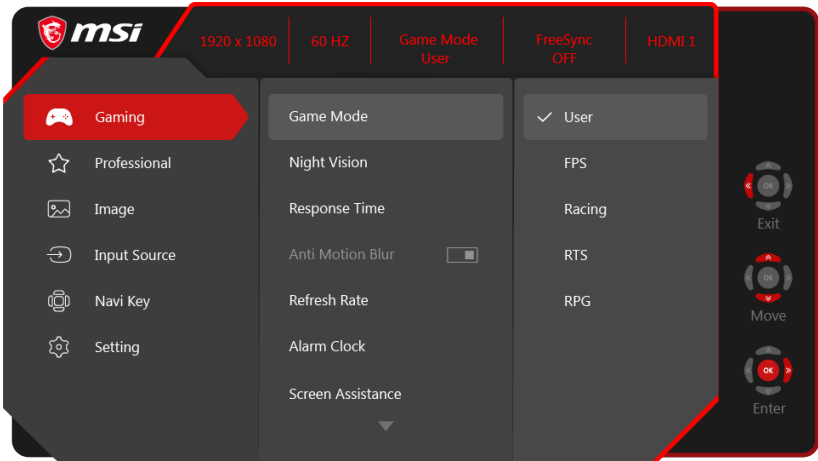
msi

1920 x 1080 | 60 HZ | Game Mode User | FreeSync OFF | HDMI 1

Gaming
Professional
Image
Input Source
Navi Key
Setting

Game Mode
Night Vision
Response Time
Anti Motion Blur
Refresh Rate
Alarm Clock
Screen Assistance

✓ User
FPS
Racing
RTS
RPG

OK
Exit
OK
Move
OK
Enter